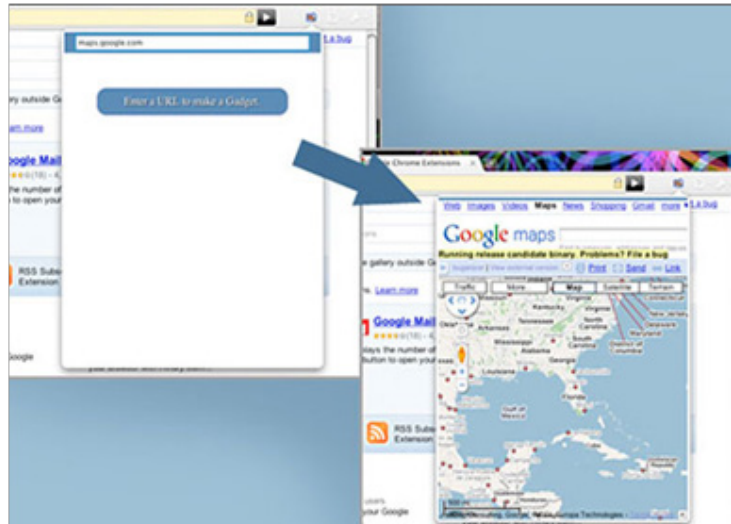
maps.google.com

Enter a URL to make a Gadget.

s a bug

gallery outside G

Learn more

Google Mail

the number of

to open your

RSS Subs
Extension

oogle

Chrome Extensions

Web Images Videos Maps News Shopping Gmail more

s a bug

Google maps

Running release candidate binary. Problems? File a bug

Print Send Link

Traffic More Map Satellite Terrain

e gallery outside G

Learn more

Google Mail

ays the number of
button to open your

RSS Subs
Extension

your Google